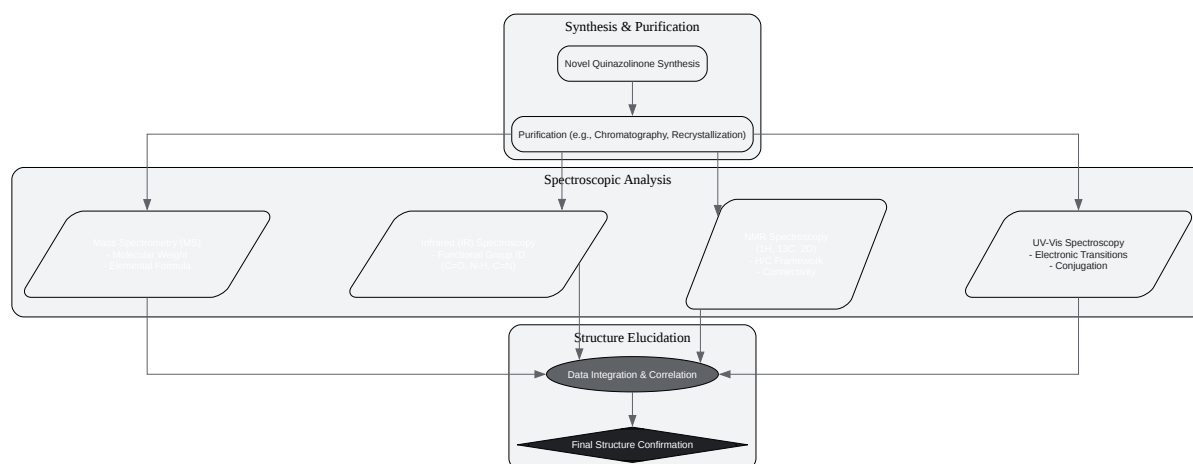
Synthesis & Purification

Novel Quinazolinone Synthesis

Purification (e.g., Chromatography, Recrystallization)

Spectroscopic Analysis

Mass Spectrometry (MS)
- Molecular Weight
- Elemental Formula

Infrared (IR) Spectroscopy
- Functional Group ID
(C=O, N-H, C=N)

NMR Spectroscopy
(1H, 13C, 2D)
- H/C Framework
- Connectivity

UV-Vis Spectroscopy
- Electronic Transitions
- Conjugation

Structure Elucidation

Data Integration & Correlation

Final Structure Confirmation